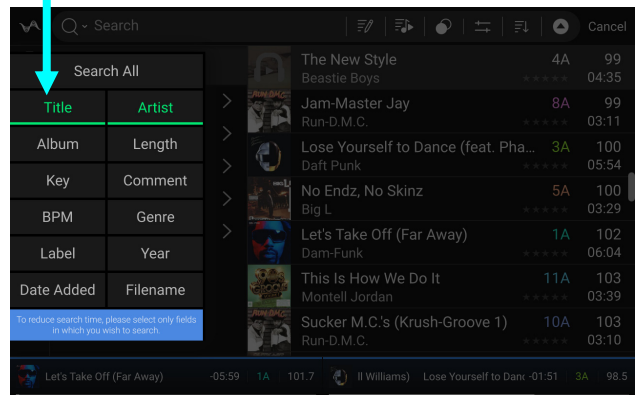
Search

Cancel

Search All

Title | Artist
Album | Length
Key | Comment
BPM | Genre
Label | Year
Date Added | Filename

To reduce search time, please select only fields in which you wish to search.

| | | | |
|---|---|---|---|
| The New Style | Beastie Boys | 4A | 99 04:35 |
| Jam-Master Jay | Run-D.M.C. | 8A | 99 03:11 |
| Lose Yourself to Dance (feat. Pha... | Daft Punk | 3A | 100 05:54 |
| No Endz, No Skinz | Big L | 5A | 100 03:29 |
| Let's Take Off (Far Away) | Dam-Funk | 1A | 102 06:04 |
| This Is How We Do It | Montell Jordan | 11A | 103 03:39 |
| Sucker M.C.'s (Krush-Groove 1) | Run-D.M.C. | 10A | 103 03:10 |

Let's Take Off (Far Away) -05:59 1A 101.7

ll Williams) Lose Yourself to Danc -01:51 3A 98.5